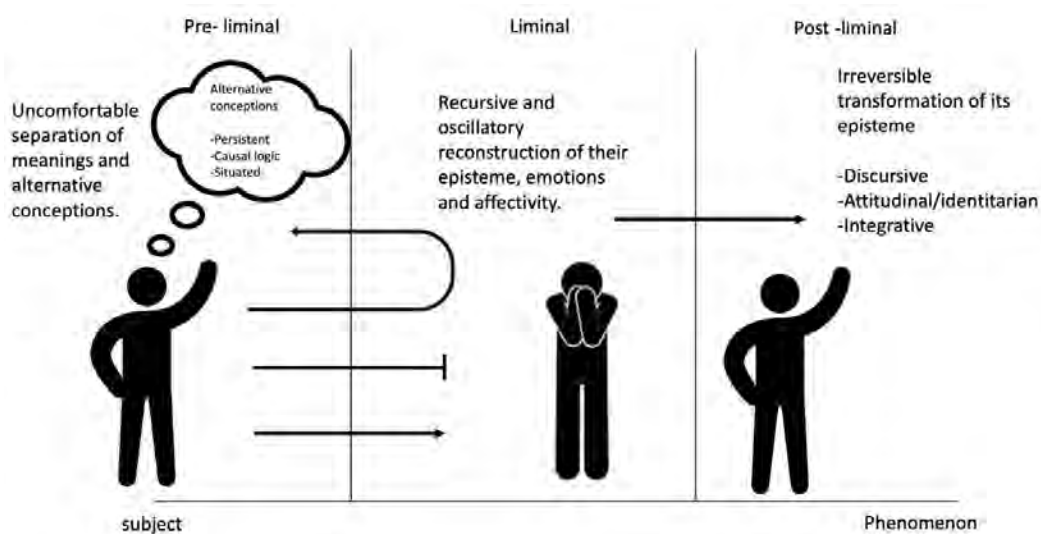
Pre- liminal

Alternative conceptions

-Persistent
-Causal logic
-Situated

Uncomfortable separation of meanings and alternative conceptions.

Liminal

Recursive and oscillatory reconstruction of their episteme, emotions and affectivity.

Post -liminal

Irreversible transformation of its episteme

-Discursive
-Attitudinal/identitarian
-Integrative

subject

Phenomenon